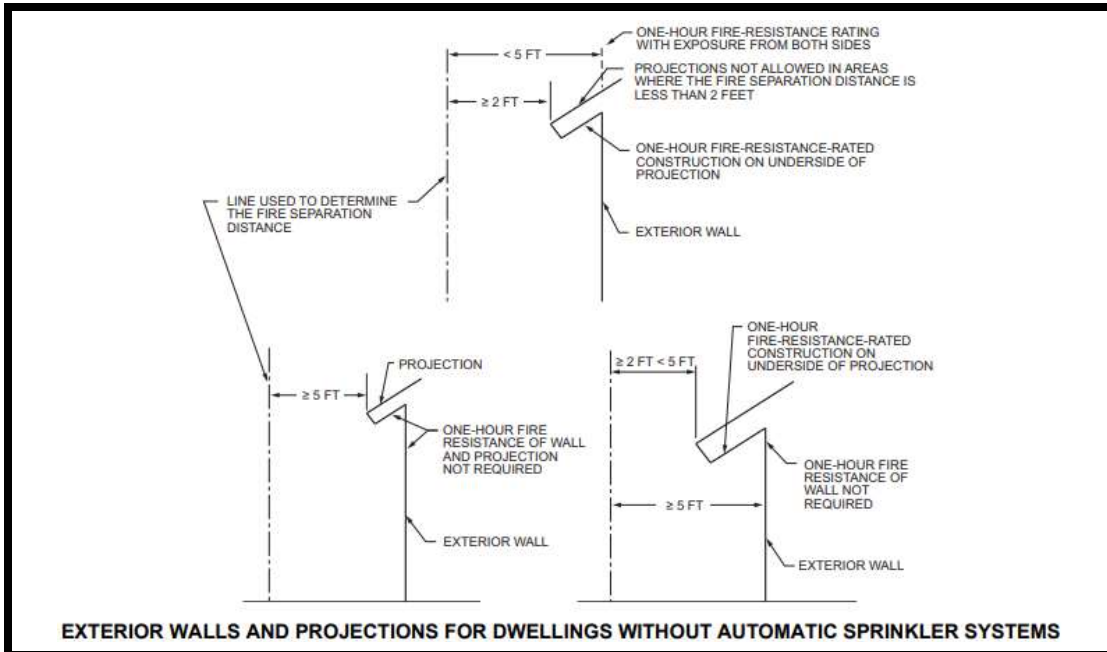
ONE-HOUR FIRE-RESISTANCE RATING WITH EXPOSURE FROM BOTH SIDES

< 5 FT

PROJECTIONS NOT ALLOWED IN AREAS WHERE THE FIRE SEPARATION DISTANCE IS LESS THAN 2 FEET

≥ 2 FT

ONE-HOUR FIRE-RESISTANCE-RATED CONSTRUCTION ON UNDERSIDE OF PROJECTION

LINE USED TO DETERMINE THE FIRE SEPARATION DISTANCE

EXTERIOR WALL

ONE-HOUR FIRE-RESISTANCE-RATED CONSTRUCTION ON UNDERSIDE OF PROJECTION

PROJECTION

≥ 2 FT < 5 FT

≥ 5 FT

ONE-HOUR FIRE RESISTANCE OF WALL AND PROJECTION NOT REQUIRED

ONE-HOUR FIRE RESISTANCE OF WALL NOT REQUIRED

≥ 5 FT

EXTERIOR WALL

EXTERIOR WALL

EXTERIOR WALLS AND PROJECTIONS FOR DWELLINGS WITHOUT AUTOMATIC SPRINKLER SYSTEMS